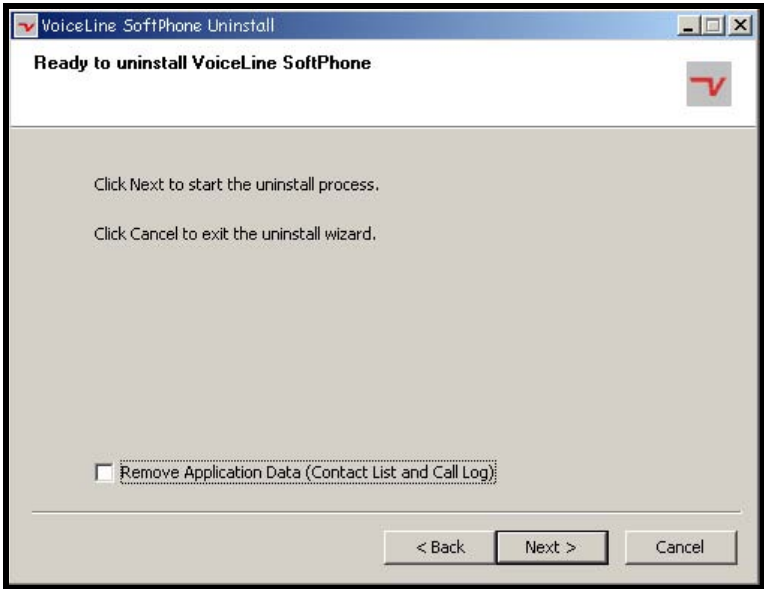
VoiceLine SoftPhone Uninstall

Ready to uninstall VoiceLine SoftPhone

Click Next to start the uninstall process.

Click Cancel to exit the uninstall wizard.

Remove Application Data (Contact List and Call Log)

< Back

Next >

Cancel